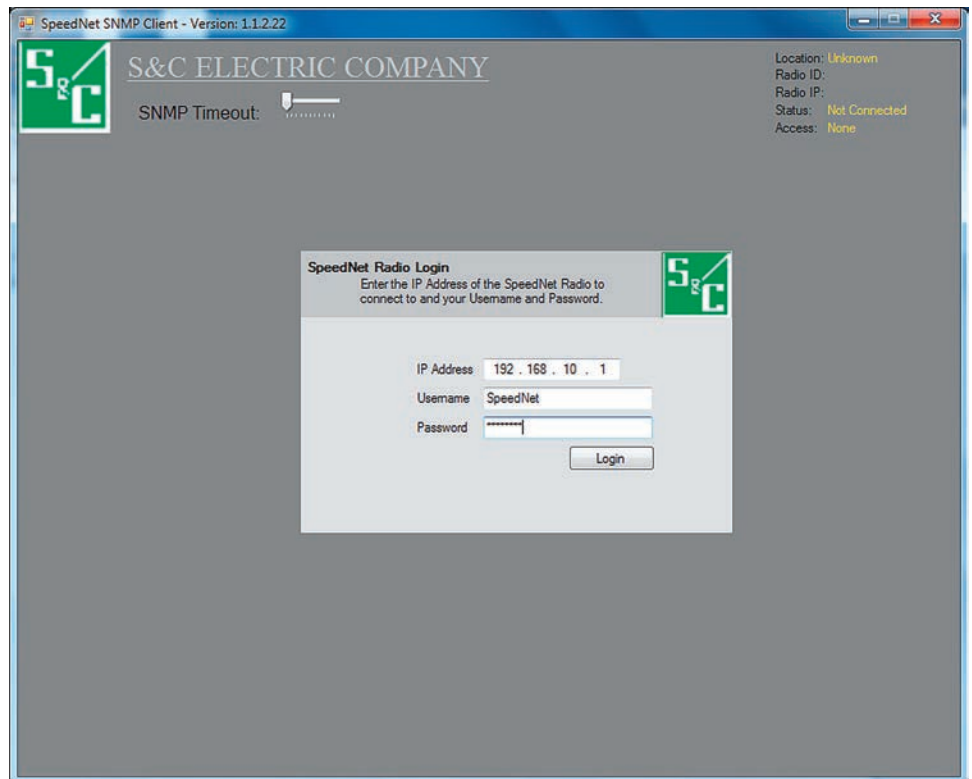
SpeedNet SNMP Client - Version: 1.1.2.22

S&C

S&C ELECTRIC COMPANY

SNMP Timeout:

Location: Unknown
Radio ID:
Radio IP:
Status: Not Connected
Access: None

SpeedNet Radio Login
Enter the IP Address of the SpeedNet Radio to connect to and your Username and Password.

S&C

IP Address 192 . 168 . 10 . 1
Username SpeedNet
Password ********
Login